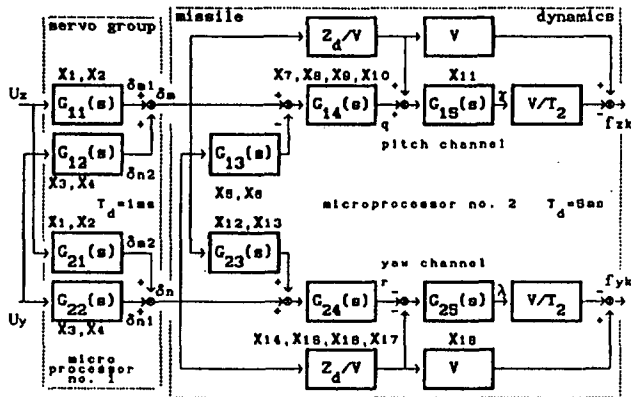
servo group
missile
dynamics

$U_z$
$X_1, X_2$
$G_{11}(s)$
$\delta_{m1}$
$\delta_m$
$G_{12}(s)$
$\delta_{n2}$
$X_3, X_4$
$T_d$=1ms
$X_1, X_2$
$G_{21}(s)$
$\delta_{m2}$
$U_y$
$G_{22}(s)$
$\delta_n$
$X_3, X_4$
$\delta_{n1}$
micro processor no. 1

$Z_d/V$
V
$X_7, X_8, X_9, X_{10}$
$X_{11}$
$G_{14}(s)$
q
$G_{15}(s)$
$\gamma$
$V/T_2$
$f_{zk}$
$G_{13}(s)$
pitch channel
$X_5, X_6$
microprocessor no. 2 $T_d$=5ms
$X_{12}, X_{13}$
$G_{23}(s)$
yaw channel
$G_{24}(s)$
r
$G_{25}(s)$
$\lambda$
$V/T_2$
$f_{yk}$
$X_{14}, X_{15}, X_{16}, X_{17}$
$X_{18}$
$Z_d/V$
V